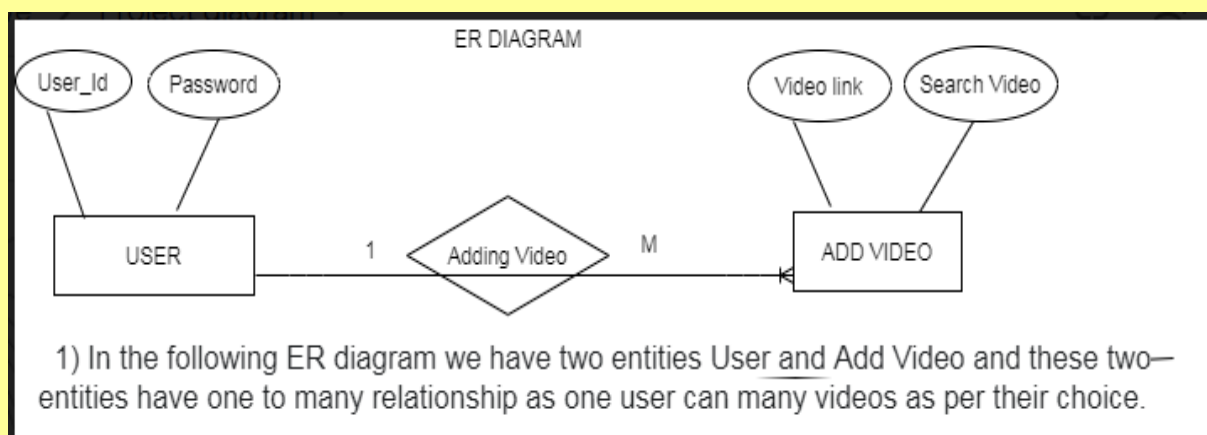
Project diagram

ER DIAGRAM

User_Id

Password

Video link

Search Video

USER

1

Adding Video

M

ADD VIDEO

1) In the following ER diagram we have two entities User and Add Video and these two— entities have one to many relationship as one user can many videos as per their choice.